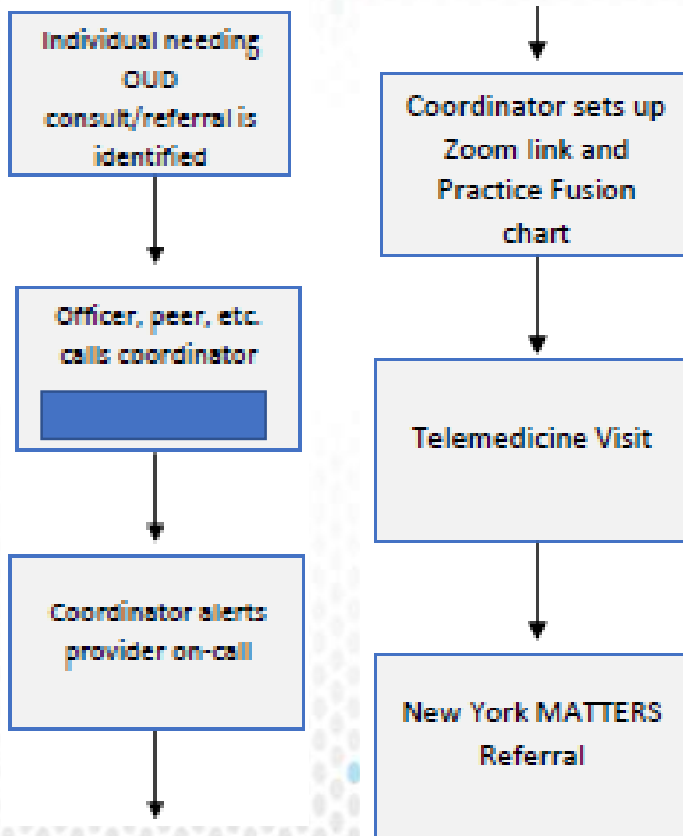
Individual needing OUD consult/referral is identified

Officer, peer, etc. calls coordinator

Coordinator alerts provider on-call

Coordinator sets up Zoom link and Practice Fusion chart

Telemedicine Visit

New York MATTERS Referral